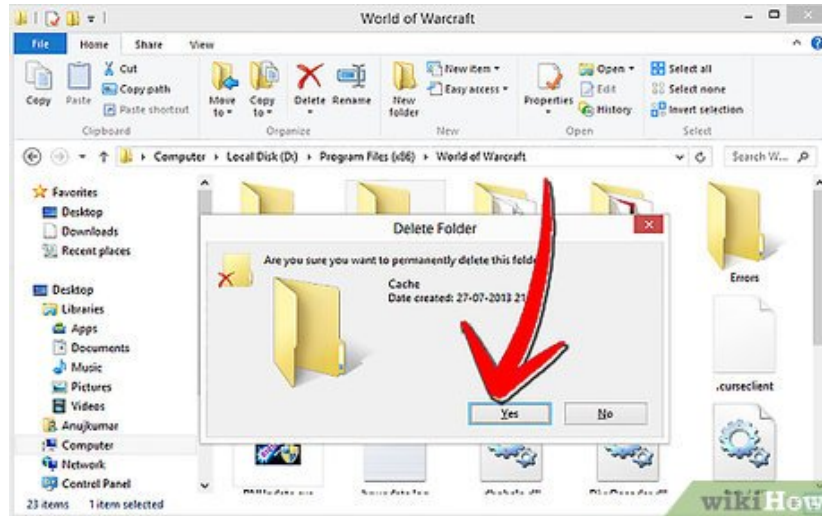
World of Warcraft

File Home Share View

Copy Paste Cut Copy path Paste shortcut
Clipboard

Move to Copy to Delete Rename
Organize

New folder New item Easy access
New

Properties Open Edit History
Open

Select all Select none Invert selection
Select

Computer › Local Disk (D:) › Program Files (x86) › World of Warcraft

Search W...

Favorites
Desktop
Downloads
Recent places

Desktop
Libraries
Apps
Documents
Music
Pictures
Videos
Anujkumar
Computer
Network
Control Panel

Delete Folder

Are you sure you want to permanently delete this folde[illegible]

Cache
Date created: 27-07-2013 21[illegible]

Yes No

Errors

.curseclient

23 items 1 item selected

wikiHow